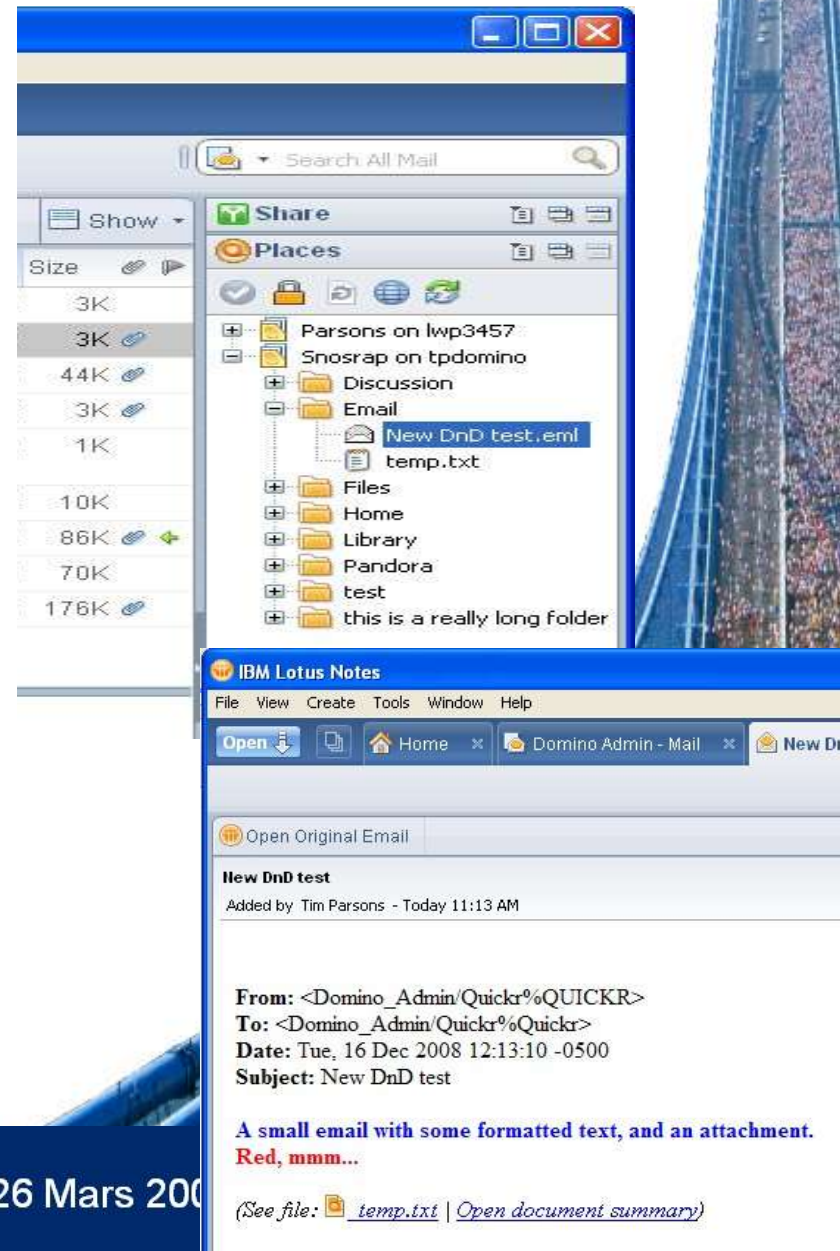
Search All Mail

Show

Size

3K
3K
44K
3K
1K
10K
86K
70K
176K

Share

Places

Parsons on lwp3457
Snosrap on tpdomino
Discussion
Email
New DnD test.eml
temp.txt
Files
Home
Library
Pandora
test
this is a really long folder

IBM Lotus Notes

File View Create Tools Window Help

Open Home Domino Admin - Mail New D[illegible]

Open Original Email

New DnD test
Added by Tim Parsons - Today 11:13 AM

From: <Domino_Admin/Quickr%QUICKR>
To: <Domino_Admin/Quickr%Quickr>
Date: Tue, 16 Dec 2008 12:13:10 -0500
Subject: New DnD test

A small email with some formatted text, and an attachment.
Red, mmm...

(See file: temp.txt | Open document summary)

26 Mars 20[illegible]